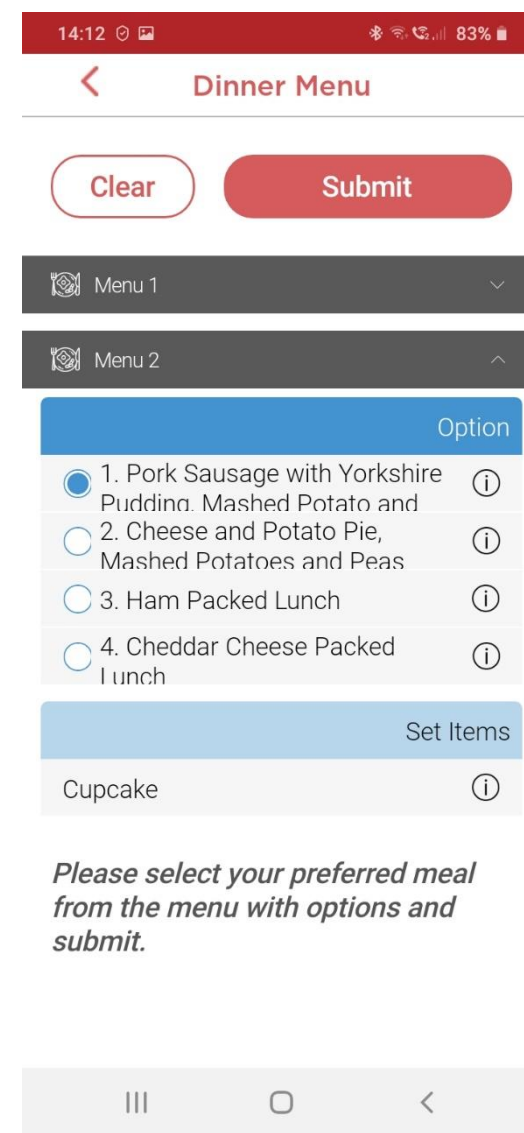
14:12 83%

Dinner Menu

Clear

Submit

Menu 1

Menu 2

Option

1. Pork Sausage with Yorkshire Pudding, Mashed Potato and

2. Cheese and Potato Pie, Mashed Potatoes and Peas

3. Ham Packed Lunch

4. Cheddar Cheese Packed Lunch

Set Items

Cupcake

Please select your preferred meal from the menu with options and submit.